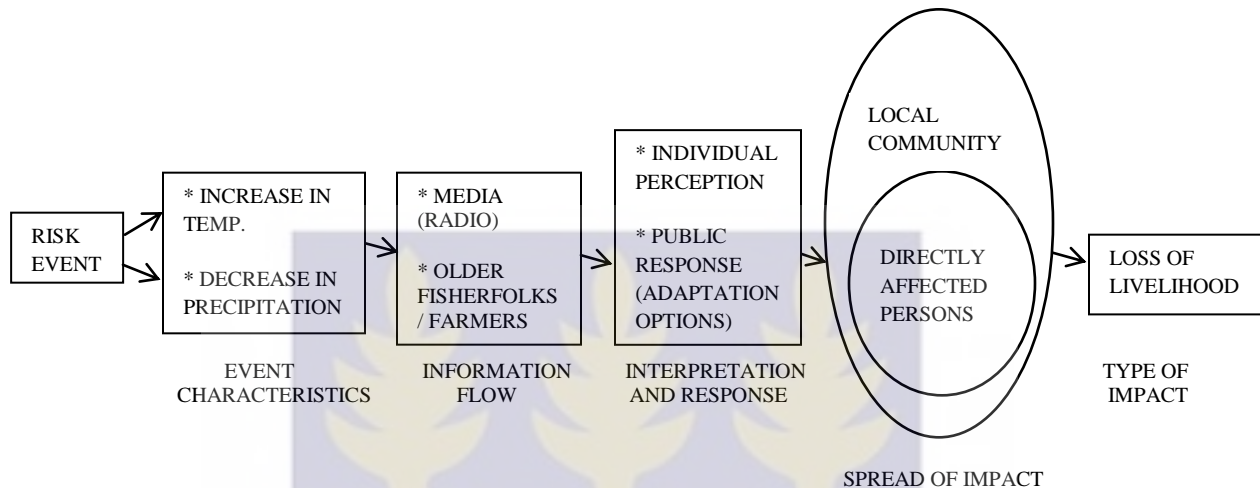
RISK EVENT

* INCREASE IN TEMP.

* DECREASE IN PRECIPITATION

EVENT CHARACTERISTICS

* MEDIA (RADIO)

* OLDER FISHERFOLKS / FARMERS

INFORMATION FLOW

* INDIVIDUAL PERCEPTION

* PUBLIC RESPONSE (ADAPTATION OPTIONS)

INTERPRETATION AND RESPONSE

LOCAL COMMUNITY

DIRECTLY AFFECTED PERSONS

SPREAD OF IMPACT

LOSS OF LIVELIHOOD

TYPE OF IMPACT